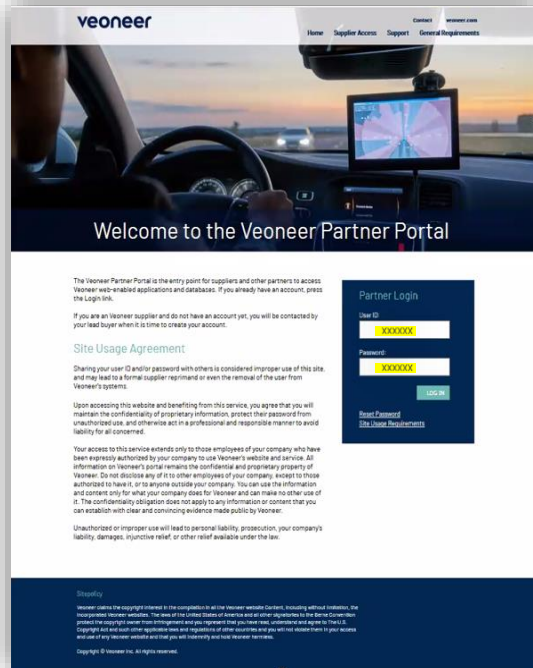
veoneer

Contact veoneer.com

Home Supplier Access Support General Requirements

Welcome to the Veoneer Partner Portal

The Veoneer Partner Portal is the entry point for suppliers and other partners to access Veoneer web-enabled applications and databases. If you already have an account, press the Login link.

If you are an Veoneer supplier and do not have an account yet, you will be contacted by your lead buyer when it is time to create your account.

Site Usage Agreement

Sharing your user ID and/or password with others is considered improper use of this site, and may lead to a formal supplier reprimand or even the removal of the user from Veoneer's systems.

Upon accessing this website and benefiting from this service, you agree that you will maintain the confidentiality of proprietary information, protect their password from unauthorized use, and otherwise act in a professional and responsible manner to avoid liability for all concerned.

Your access to this service extends only to those employees of your company who have been expressly authorized by your company to use Veoneer's website and service. All information on Veoneer's portal remains the confidential and proprietary property of Veoneer. Do not disclose any of it to other employees of your company, except to those authorized to have it, or to anyone outside your company. You can use the information and content only for what your company does for Veoneer and can make no other use of it. The confidentiality obligation does not apply to any information or content that you can establish with clear and convincing evidence made public by Veoneer.

Unauthorized or improper use will lead to personal liability, prosecution, your company's liability, damages, injunctive relief, or other relief available under the law.

Partner Login

User ID

XXXXXX

Password:

XXXXXX

LOG IN

Reset Password
Site Usage Requirements

Sitepolicy

Veoneer claims the copyright interest in the compilation in all the Veoneer website Content, including without limitation, the incorporated Veoneer websites. The laws of the United States of America and all other signatories to the Berne Convention protect the copyright owner from infringement and you represent that you have read, understand and agree to The U.S. Copyright Act and such other applicable laws and regulations of other countries and you will not violate them in your access and use of any Veoneer website and that you will indemnify and hold Veoneer harmless.

Copyright © Veoneer Inc. All rights reserved.